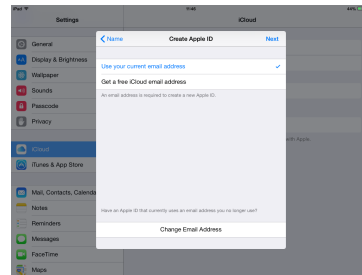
iPad
9:46
Settings
iCloud
General
Display & Brightness
Wallpaper
Sounds
Passcode
Privacy
iCloud
iTunes & App Store
Mail, Contacts, Calenda
Notes
Reminders
Messages
FaceTime
Maps

Name
Create Apple ID
Next
Use your current email address
Get a free iCloud email address
An email address is required to create a new Apple ID.
Have an Apple ID that currently uses an email address you no longer use?
Change Email Address
ith Apple.